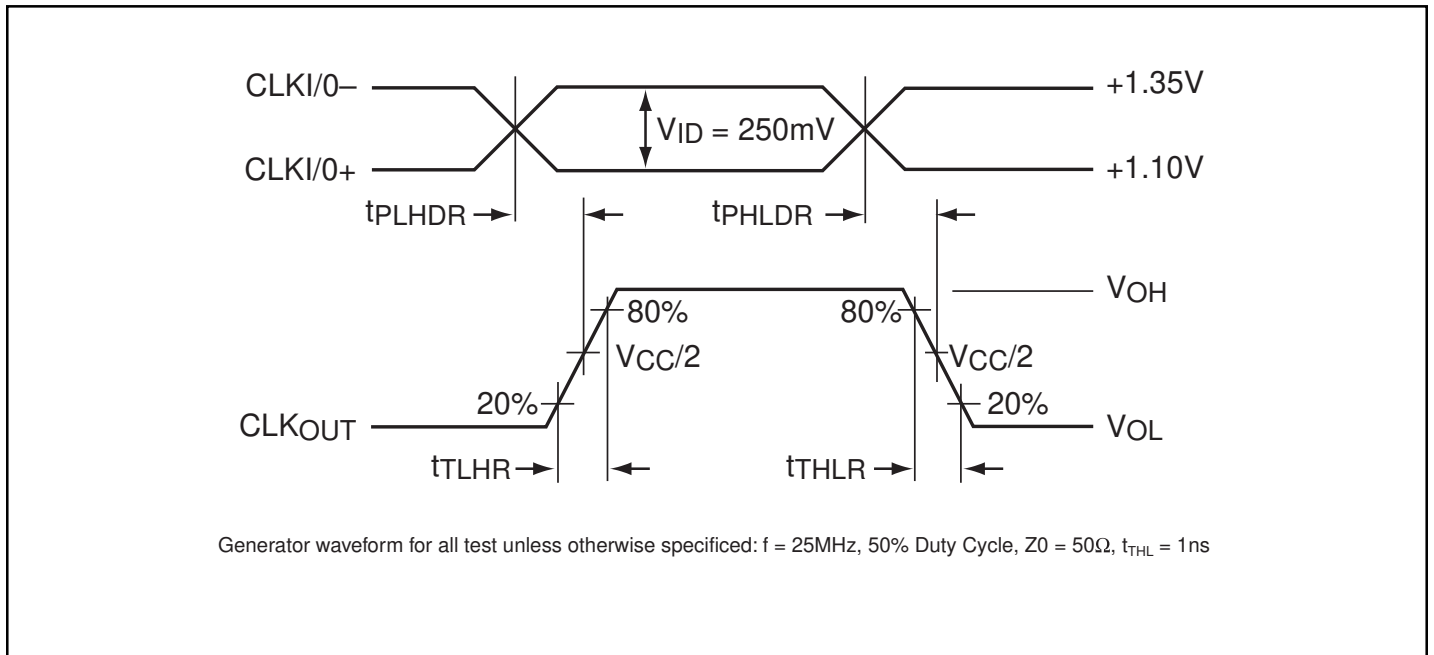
CLKI/0–

+1.35V

$V_{ID}$ = 250mV

CLKI/0+

+1.10V

$t_{PLHDR}$

$t_{PHLDR}$

$V_{OH}$

80%

80%

$V_{CC}/2$

$V_{CC}/2$

20%

20%

$CLK_{OUT}$

$V_{OL}$

$t_{TLHR}$

$t_{THLR}$

Generator waveform for all test unless otherwise specificed: f = 25MHz, 50% Duty Cycle, Z0 = 50Ω, $t_{THL}$ = 1ns